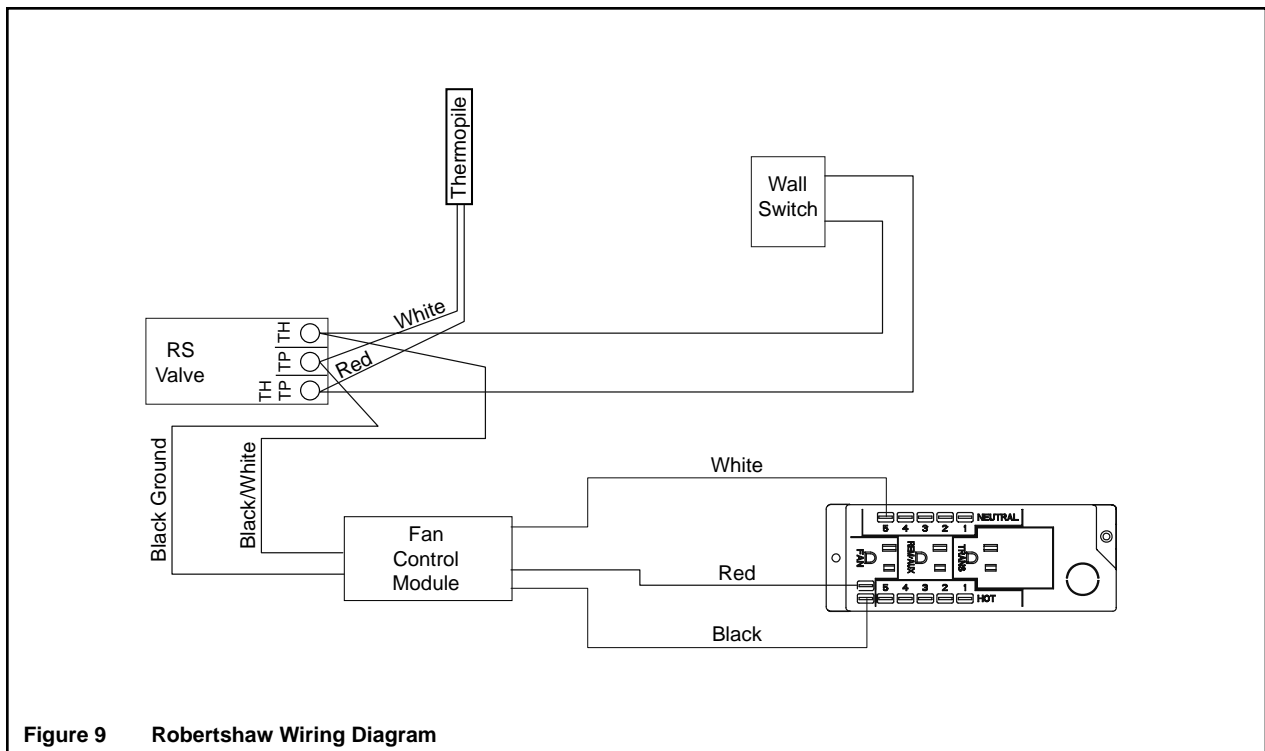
Thermopile

Wall Switch

White

RS Valve

TH

TP

TH TP

Red

Black Ground

Black/White

Fan Control Module

White

Red

Black

5 4 3 2 1 NEUTRAL

FAN

REMAUX

TRANS

5 4 3 2 1 HOT

Figure 9 Robertshaw Wiring Diagram